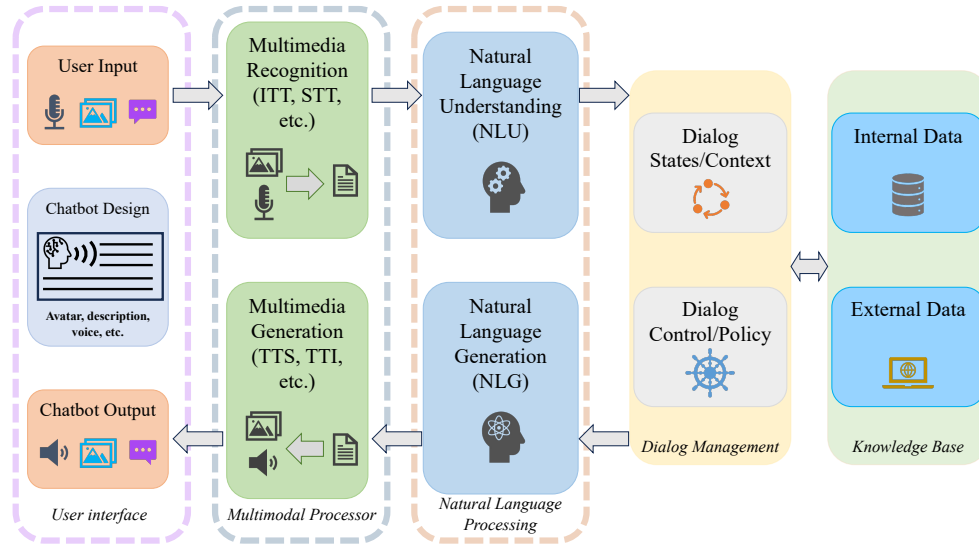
User Input

Chatbot Design

Avatar, description, voice, etc.

Chatbot Output

User interface

Multimedia Recognition (ITT, STT, etc.)

Multimedia Generation (TTS, TTI, etc.)

Multimodal Processor

Natural Language Understanding (NLU)

Natural Language Generation (NLG)

Natural Language Processing

Dialog States/Context

Dialog Control/Policy

Dialog Management

Internal Data

External Data

Knowledge Base